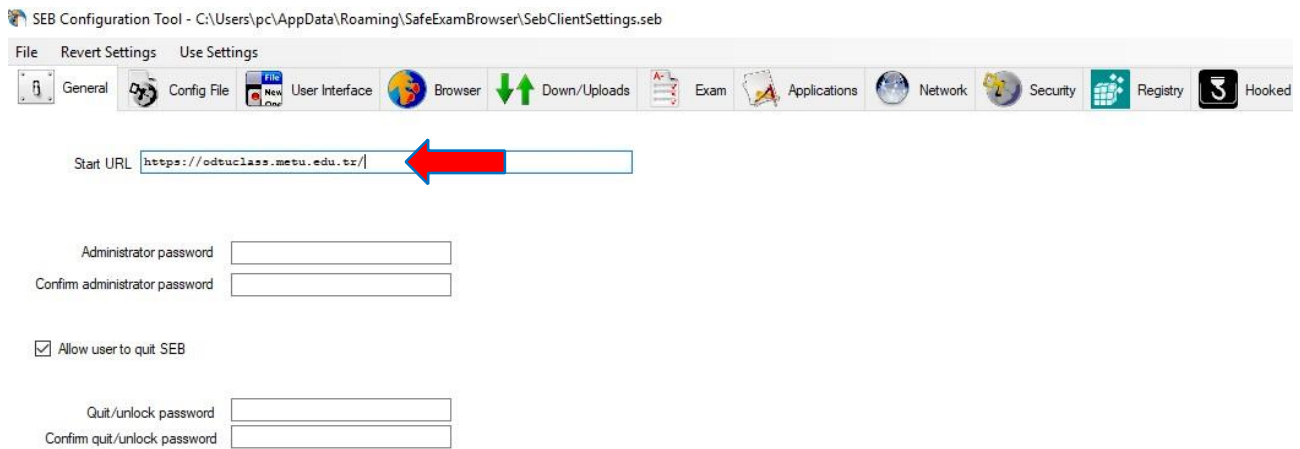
SEB Configuration Tool - C:\Users\pc\AppData\Roaming\SafeExamBrowser\SebClientSettings.seb

File Revert Settings Use Settings

General Config File User Interface Browser Down/Uploads Exam Applications Network Security Registry Hooked

Start URL https://odtuclass.metu.edu.tr/

Administrator password

Confirm administrator password

Allow user to quit SEB

Quit/unlock password

Confirm quit/unlock password